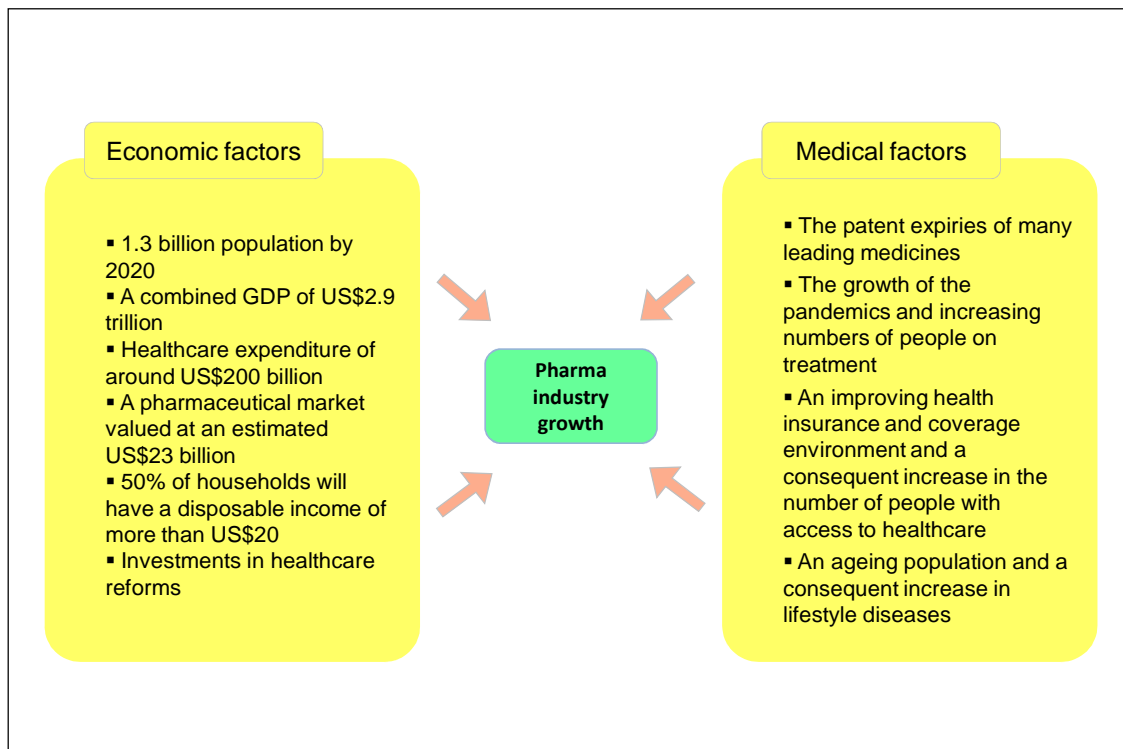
Economic factors

▪ 1.3 billion population by 2020
▪ A combined GDP of US$2.9 trillion
▪ Healthcare expenditure of around US$200 billion
▪ A pharmaceutical market valued at an estimated US$23 billion
▪ 50% of households will have a disposable income of more than US$20
▪ Investments in healthcare reforms

Pharma industry growth

Medical factors

▪ The patent expiries of many leading medicines
▪ The growth of the pandemics and increasing numbers of people on treatment
▪ An improving health insurance and coverage environment and a consequent increase in the number of people with access to healthcare
▪ An ageing population and a consequent increase in lifestyle diseases